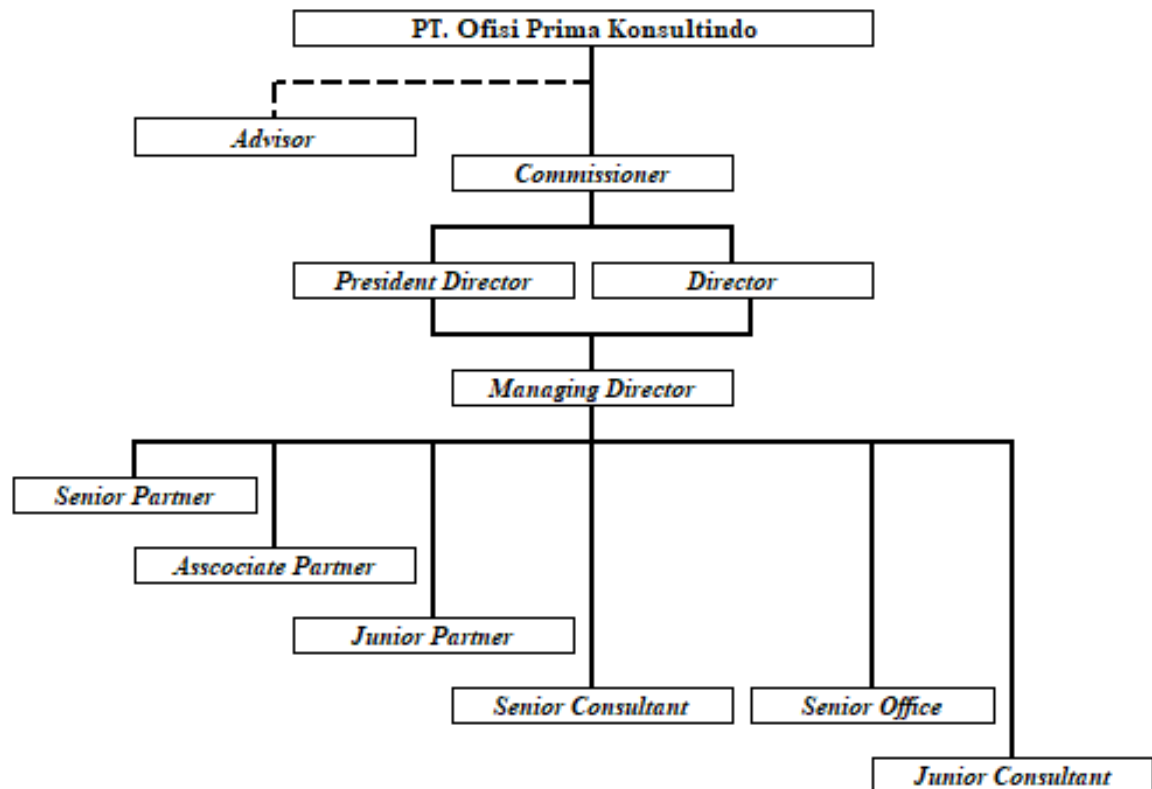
PT. Ofisi Prima Konsultindo

Advisor

Commissioner

President Director

Director

Managing Director

Senior Partner

Asscociate Partner

Junior Partner

Senior Consultant

Senior Office

Junior Consultant